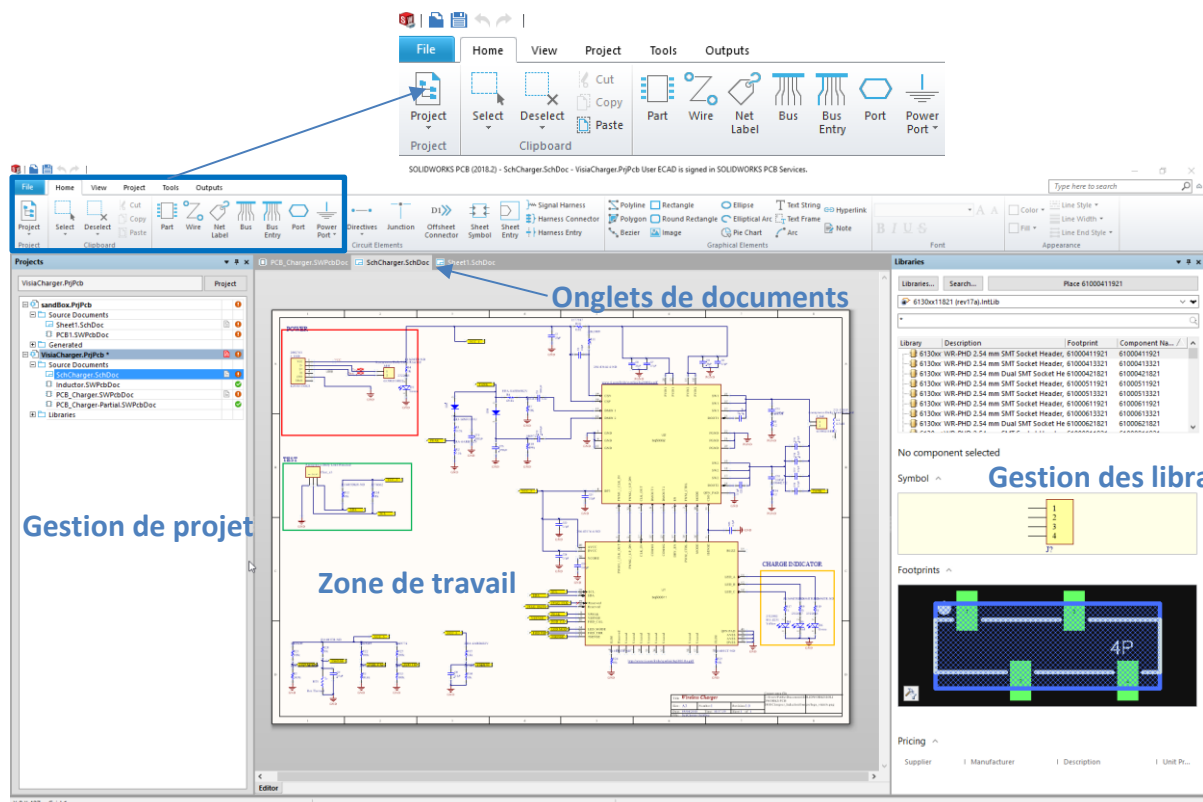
File Home View Project Tools Outputs

Project
Project

Select Deselect Cut Copy Paste
Clipboard

Part Wire Net Label Bus Bus Entry Port Power Port

SOLIDWORKS PCB (2018.2) - SchCharger.SchDoc - VisiaCharger.PrjPcb User ECAD is signed in SOLIDWORKS PCB Services.

Type here to search

File Home View Project Tools Outputs

Project Select Deselect Cut Copy Paste Part Wire Net Label Bus Bus Entry Port Power Port
Project Clipboard

Directives Junction Offsheet Connector Sheet Symbol Sheet Entry Signal Harness Harness Connector Harness Entry
Circuit Elements

Polyline Polygon Bezier Rectangle Round Rectangle Image Ellipse Elliptical Arc Pie Chart Text String Text Frame Arc Hyperlink Note
Graphical Elements

B I U S A A
Font

Color Fill Line Style Line Width Line End Style
Appearance

Projects

VisiaCharger.PrjPcb Project

sandBox.PrjPcb
Source Documents
Sheet1.SchDoc
PCB1.SWPcbDoc
Generated
VisiaCharger.PrjPcb *
Source Documents
SchCharger.SchDoc
Inductor.SWPcbDoc
PCB_Charger.SWPcbDoc
PCB_Charger-Partial.SWPcbDoc
Libraries

PCB_Charger.SWPcbDoc SchCharger.SchDoc Sheet1.SchDoc

Onglets de documents

Gestion de projet

Zone de travail

POWER

TEST

CHARGE INDICATOR

Visia Charger

Editor

Libraries

Libraries... Search... Place 61000411921

6130xx11821 (rev17a).IntLib

| Library | Description | Footprint | Component Na... |
|---|---|---|---|
| 6130xx... | WR-PHD 2.54 mm SMT Socket Header, | 61000411921 | 61000411921 |
| 6130xx... | WR-PHD 2.54 mm SMT Socket Header, | 61000413321 | 61000413321 |
| 6130xx... | WR-PHD 2.54 mm Dual SMT Socket He | 61000421821 | 61000421821 |
| 6130xx... | WR-PHD 2.54 mm SMT Socket Header, | 61000511921 | 61000511921 |
| 6130xx... | WR-PHD 2.54 mm SMT Socket Header, | 61000513321 | 61000513321 |
| 6130xx... | WR-PHD 2.54 mm Dual SMT Socket He | 61000521821 | 61000521821 |
| 6130xx... | WR-PHD 2.54 mm SMT Socket Header, | 61000611921 | 61000611921 |
| 6130xx... | WR-PHD 2.54 mm SMT Socket Header, | 61000613321 | 61000613321 |
| 6130xx... | WR-PHD 2.54 mm Dual SMT Socket He | 61000621821 | 61000621821 |

No component selected

Gestion des libra

Symbol

1
2
3
4
J?

Footprints

4P

Pricing

Supplier | Manufacturer | Description | Unit Pr...